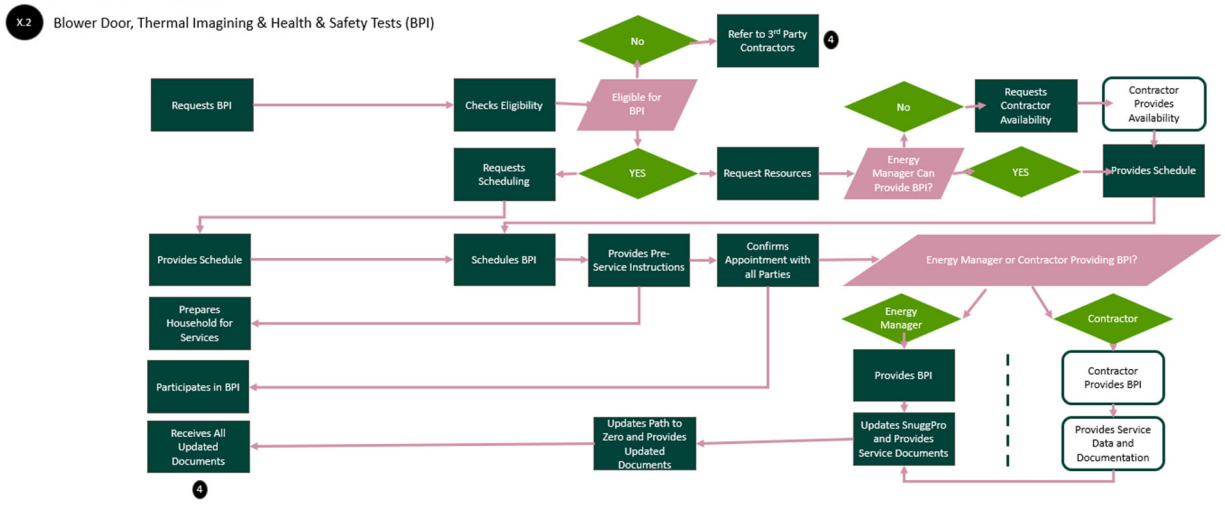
X.2 Blower Door, Thermal Imagining & Health & Safety Tests (BPI)

No

Refer to 3$^{rd}$ Party Contractors

4

Requests BPI

Checks Eligibility

Eligible for BPI

No

Requests Contractor Availability

Contractor Provides Availability

Requests Scheduling

YES

Request Resources

Energy Manager Can Provide BPI?

YES

Provides Schedule

Provides Schedule

Schedules BPI

Provides Pre-Service Instructions

Confirms Appointment with all Parties

Energy Manager or Contractor Providing BPI?

Prepares Household for Services

Energy Manager

Contractor

Participates in BPI

Provides BPI

Contractor Provides BPI

Receives All Updated Documents

Updates Path to Zero and Provides Updated Documents

Updates SnuggPro and Provides Service Documents

Provides Service Data and Documentation

4